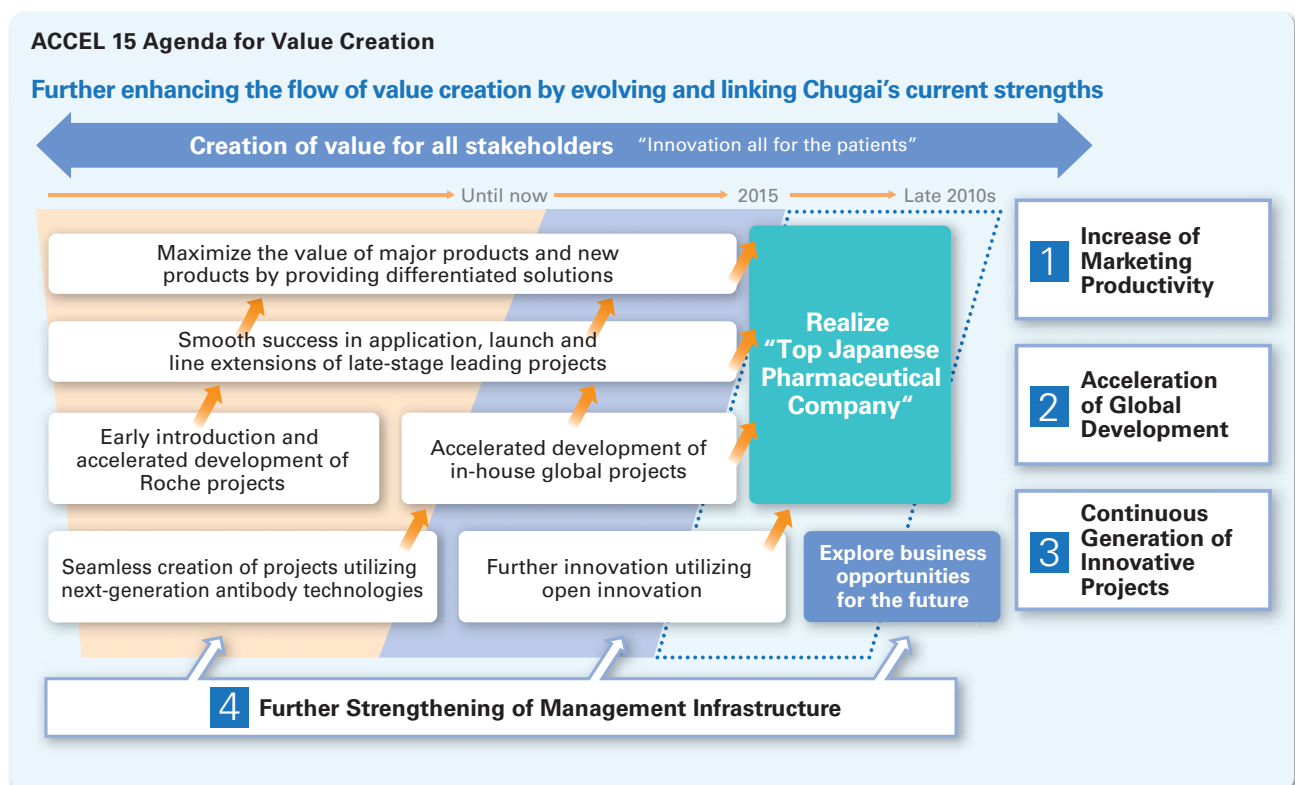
ACCEL 15 Agenda for Value Creation

Further enhancing the flow of value creation by evolving and linking Chugai's current strengths

Creation of value for all stakeholders "Innovation all for the patients"

Until now 2015 Late 2010s

Maximize the value of major products and new products by providing differentiated solutions

Smooth success in application, launch and line extensions of late-stage leading projects

Early introduction and accelerated development of Roche projects

Accelerated development of in-house global projects

Seamless creation of projects utilizing next-generation antibody technologies

Further innovation utilizing open innovation

Realize "Top Japanese Pharmaceutical Company"

Explore business opportunities for the future

1 Increase of Marketing Productivity

2 Acceleration of Global Development

3 Continuous Generation of Innovative Projects

4 Further Strengthening of Management Infrastructure